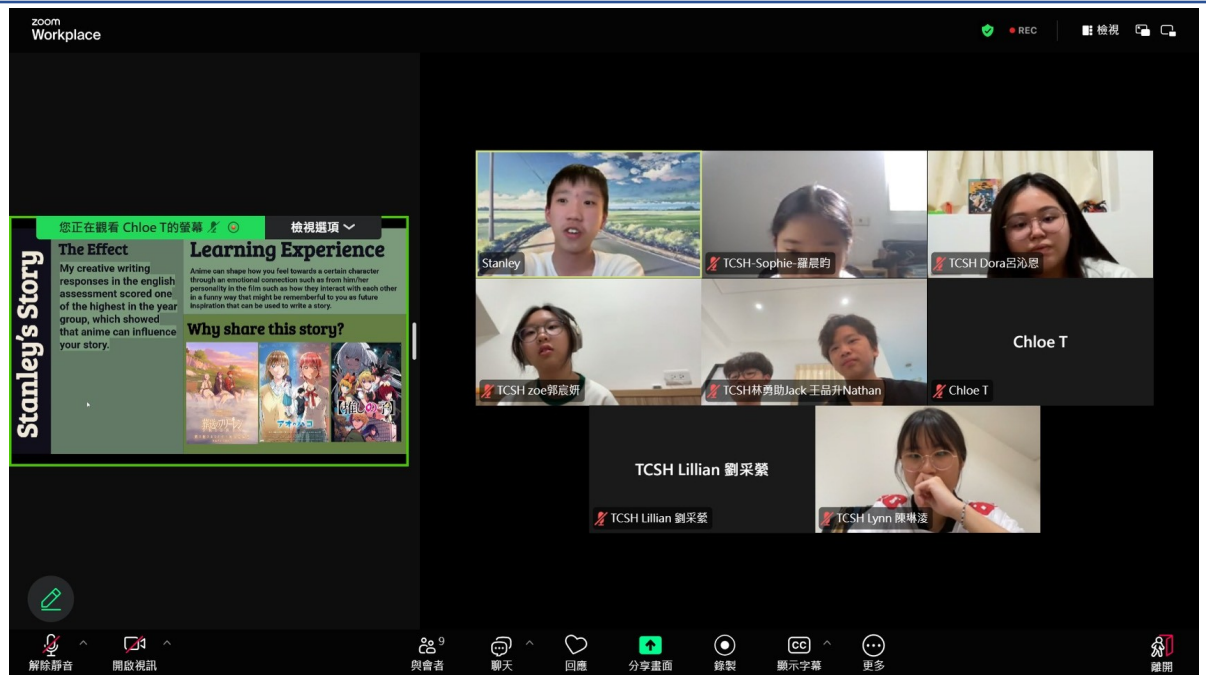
zoom
Workplace

REC
檢視

您正在觀看 Chloe T的螢幕
檢視選項

Stanley's Story

The Effect
My creative writing responses in the english assessment scored one of the highest in the year group, which showed that anime can influence your story.

Learning Experience
Anime can shape how you feel towards a certain character through an emotional connection such as from him/her personality in the film such as how they interact with each other in a funny way that might be rememberful to you as future inspiration that can be used to write a story.

Why share this story?

Stanley
TCSH-Sophie-羅晨昀
TCSH Dora呂沁恩
TCSH zoe郭宸妍
TCSH林勇助Jack 王品升Nathan
Chloe T
Chloe T
TCSH Lillian 劉采縈
TCSH Lillian 劉采縈
TCSH Lynn 陳琳淩

解除靜音
開啟視訊
9
與會者
聊天
回應
分享畫面
錄製
顯示字幕
更多
離開